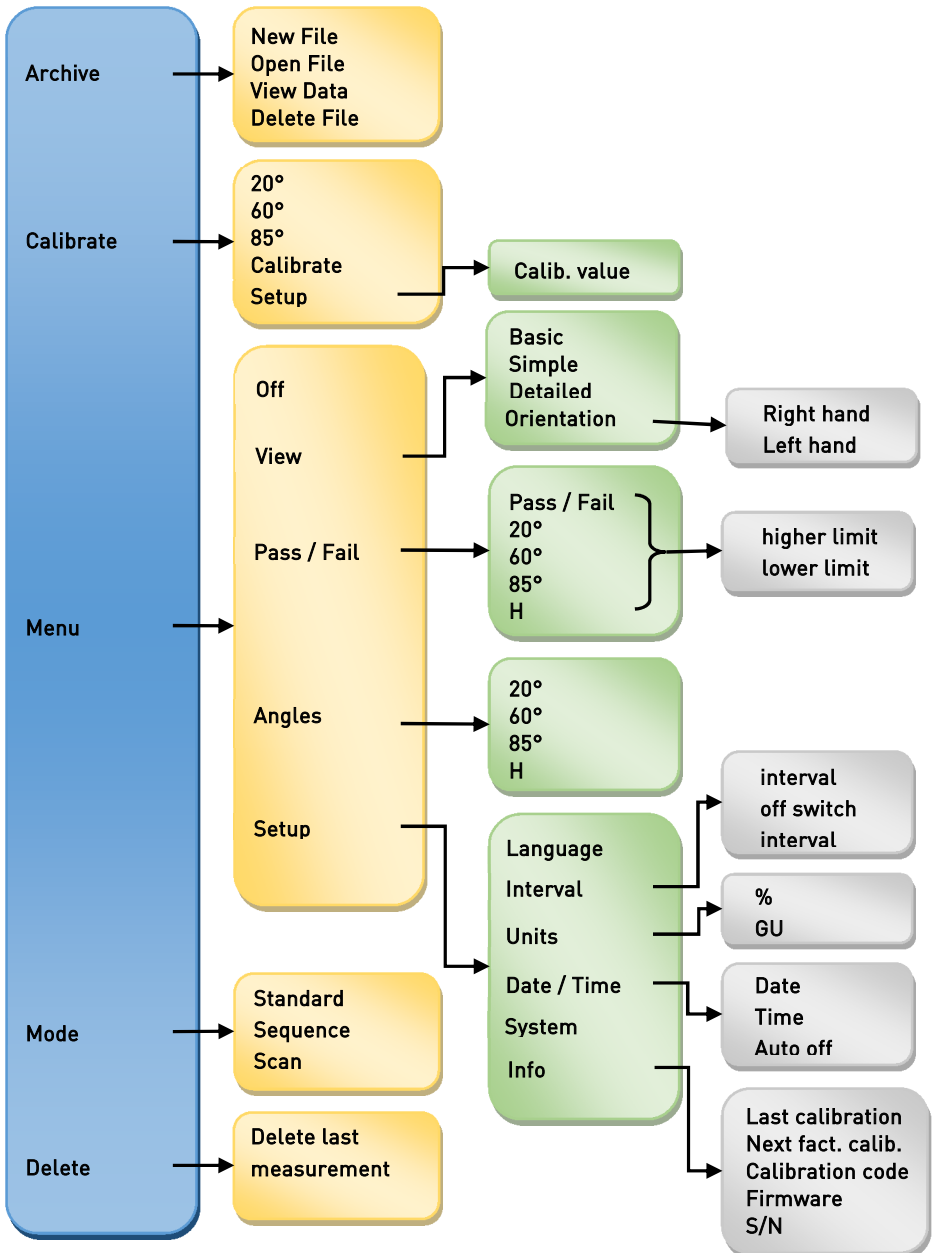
Archive

New File
Open File
View Data
Delete File

Calibrate

20°
60°
85°
Calibrate
Setup

Calib. value

Menu

Off

View

Basic
Simple
Detailed
Orientation

Right hand
Left hand

Pass / Fail

Pass / Fail
20°
60°
85°
H

higher limit
lower limit

Angles

20°
60°
85°
H

Setup

Language
Interval
Units
Date / Time
System
Info

interval
off switch
interval

%
GU

Date
Time
Auto off

Last calibration
Next fact. calib.
Calibration code
Firmware
S/N

Mode

Standard
Sequence
Scan

Delete

Delete last measurement